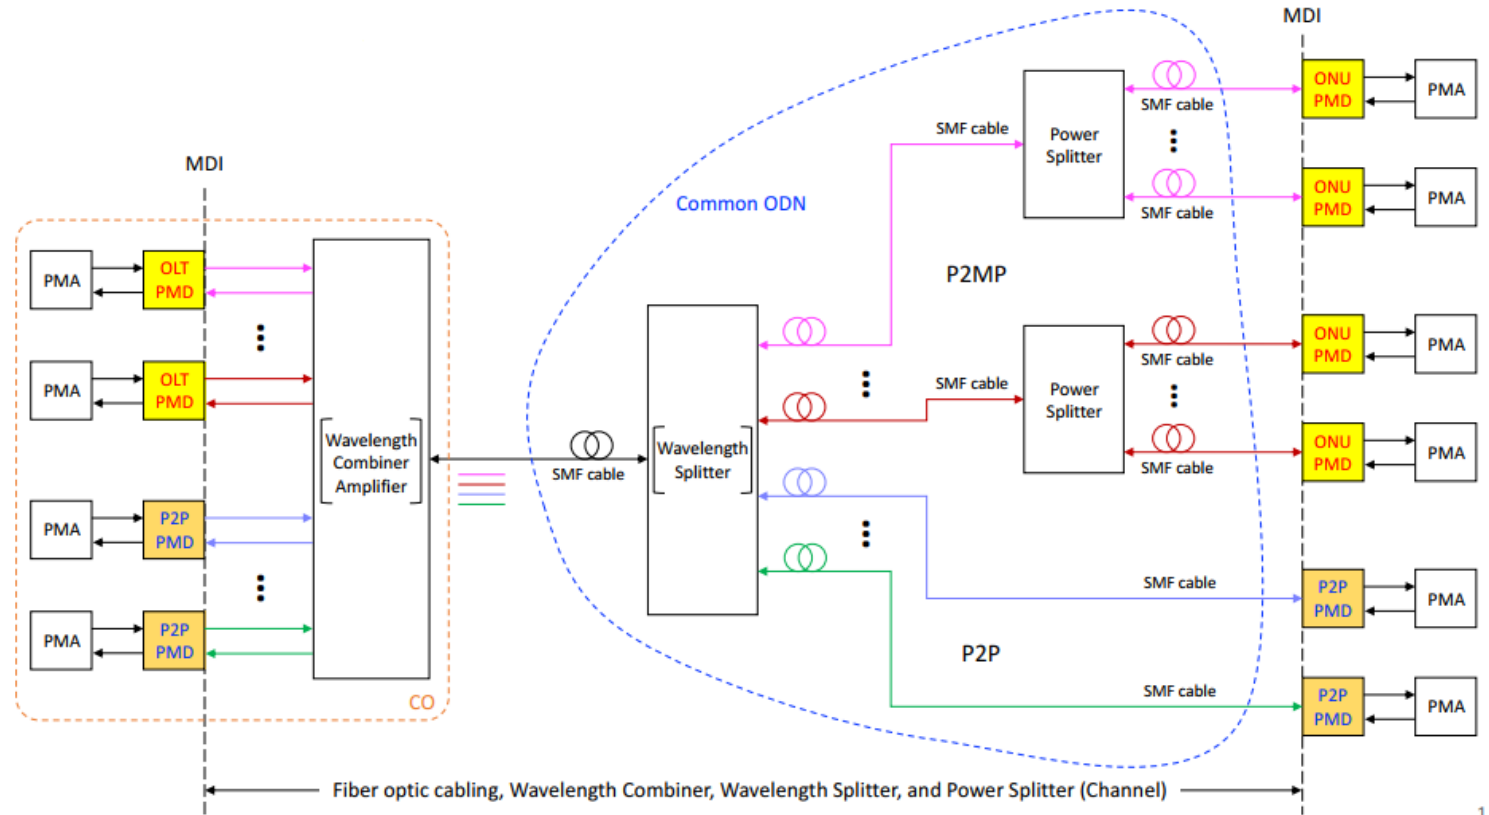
MDI

MDI

PMA

OLT PMD

PMA

OLT PMD

PMA

P2P PMD

PMA

P2P PMD

Wavelength Combiner Amplifier

CO

Common ODN

SMF cable

Wavelength Splitter

SMF cable

Power Splitter

SMF cable

SMF cable

P2MP

SMF cable

Power Splitter

SMF cable

SMF cable

SMF cable

SMF cable

P2P

ONU PMD

PMA

ONU PMD

PMA

ONU PMD

PMA

ONU PMD

PMA

P2P PMD

PMA

P2P PMD

PMA

Fiber optic cabling, Wavelength Combiner, Wavelength Splitter, and Power Splitter (Channel)

1